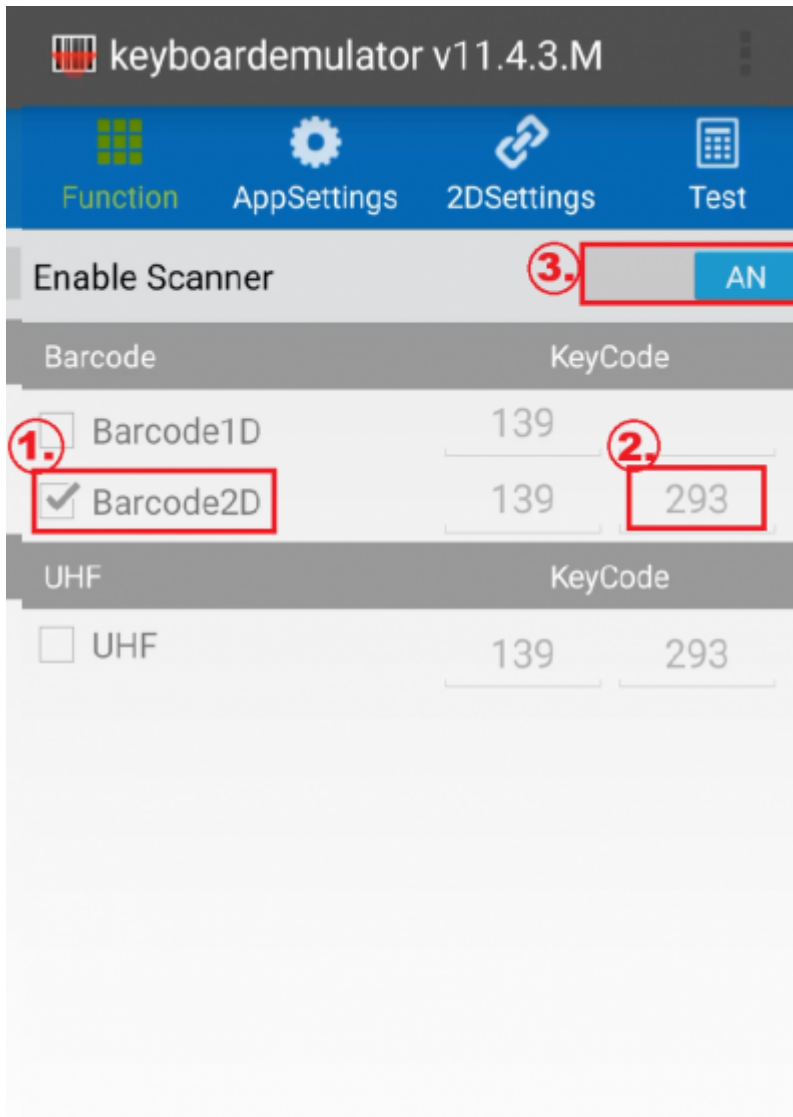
keyboardemulator v11.4.3.M

Function AppSettings 2DSettings Test

Enable Scanner 3. AN

| Barcode | KeyCode | |
|---|---|---|
| Barcode1D | 139 | |
| Barcode2D | 139 | 293 |

1. 2.

| UHF | KeyCode | |
|---|---|---|
| UHF | 139 | 293 |